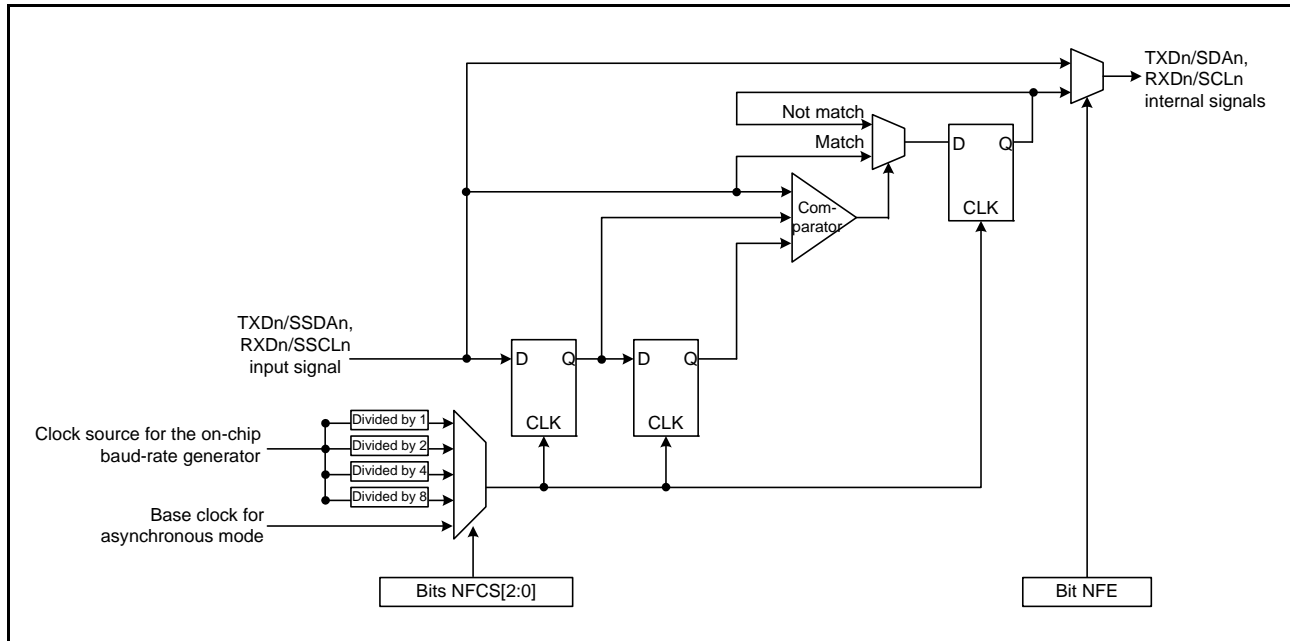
TXDn/SDAn, RXDn/SCLn internal signals

Not match

Match

D Q

CLK

Com-parator

TXDn/SSDAn, RXDn/SSCLn input signal

D Q

CLK

D Q

CLK

Divided by 1

Divided by 2

Divided by 4

Divided by 8

Clock source for the on-chip baud-rate generator

Base clock for asynchronous mode

Bits NFCS[2:0]

Bit NFE